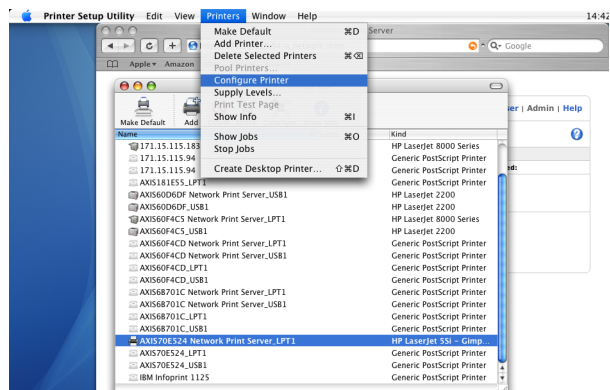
Printer Setup Utility Edit View Printers Window Help 14:42

Make Default ⌘D
Add Printer...
Delete Selected Printers ⌘⌫
Pool Printers...
Configure Printer
Supply Levels...
Print Test Page
Show Info ⌘I
Show Jobs ⌘O
Stop Jobs
Create Desktop Printer... ⇧⌘D

Server

Q- Google

Apple▾ Amazon

Make Default Add

ser | Admin | Help

ed:

| Name | Kind |
|---|---|
| 171.15.115.183 | HP LaserJet 8000 Series |
| 171.15.115.94 | Generic PostScript Printer |
| 171.15.115.94 | Generic PostScript Printer |
| AXIS181E55_LPT1 | Generic PostScript Printer |
| AXIS60D6DF Network Print Server_USB1 | HP LaserJet 2200 |
| AXIS60D6DF_USB1 | HP LaserJet 2200 |
| AXIS60F4C5 Network Print Server_LPT1 | HP LaserJet 8000 Series |
| AXIS60F4C5_USB1 | HP LaserJet 2200 |
| AXIS60F4CD Network Print Server_LPT1 | Generic PostScript Printer |
| AXIS60F4CD Network Print Server_USB1 | Generic PostScript Printer |
| AXIS60F4CD_LPT1 | Generic PostScript Printer |
| AXIS60F4CD_USB1 | Generic PostScript Printer |
| AXIS6B701C Network Print Server_LPT1 | Generic PostScript Printer |
| AXIS6B701C Network Print Server_USB1 | Generic PostScript Printer |
| AXIS6B701C_LPT1 | Generic PostScript Printer |
| AXIS6B701C_USB1 | Generic PostScript Printer |
| AXIS70E524 Network Print Server_LPT1 | HP LaserJet 5Si - Gimp... |
| AXIS70E524_LPT1 | Generic PostScript Printer |
| AXIS70E524_USB1 | Generic PostScript Printer |
| IBM Infoprint 1125 | Generic PostScript Printer |